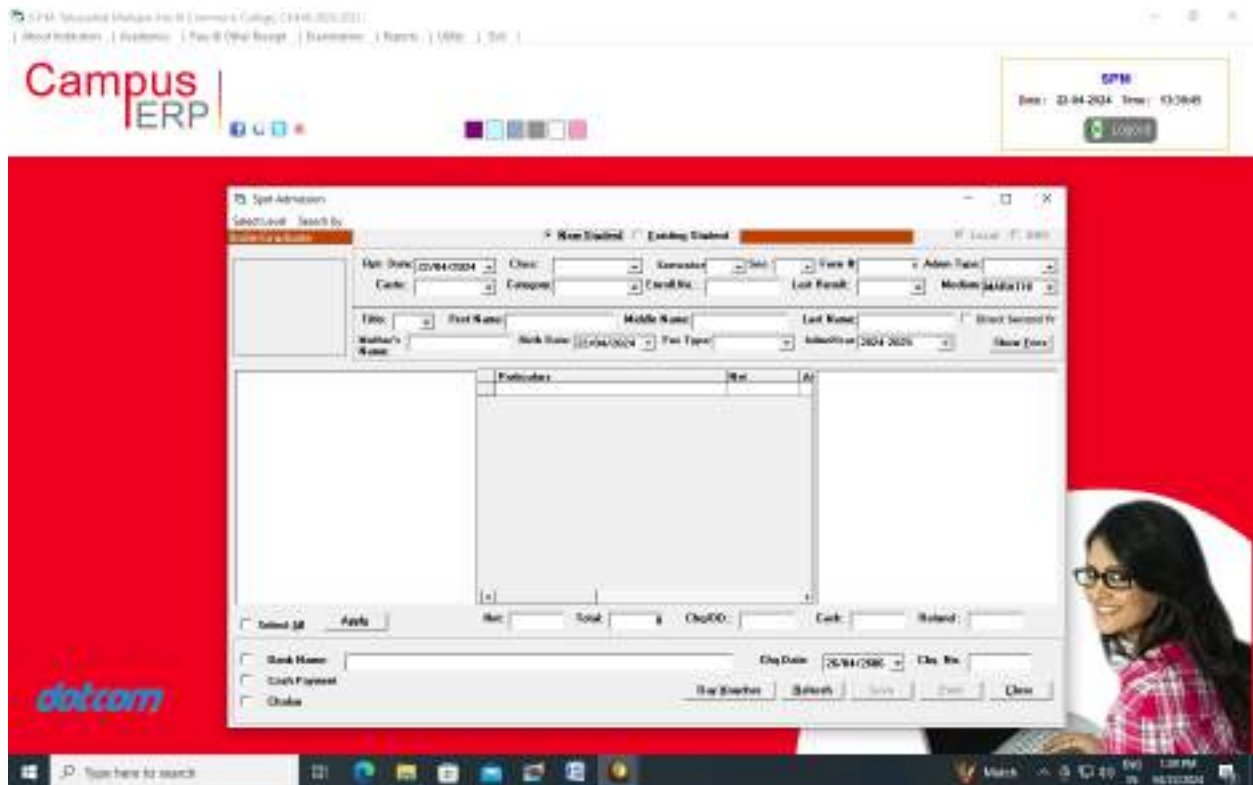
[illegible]
| About Institution | Academics | Fee & Other Receipt | Examination | Reports | Utility | Exit |

Campus ERP

SPM
Date: 22-04-2024 Time: 13:39:45
Logout

Spot Admission
Select Level Search By
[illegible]

New Student Existing Student

Adm. Date 22/04/2024 Class: Semester Sec: Form # Admn Type:
Caste: Category: Enroll No. Last Result: Medium MARATHI

Title: First Name: Middle Name: Last Name: Direct Second Yr
Mother's Name: Birth Date 22/04/2024 Fee Type: AdmnYear 2024-2025 Show Fees

| Particulars | Net | A |
|---|---|---|
| | | |

Select All Apply Net: Total: 0 Chq/DD: Cash: Refund:

Bank Name: Chq Date 26/04/2000 Chq. No.
Cash Payment
Challan
Pay Voucher Refresh Save Print Close

dotcom

Type here to search
Mains ENG IN